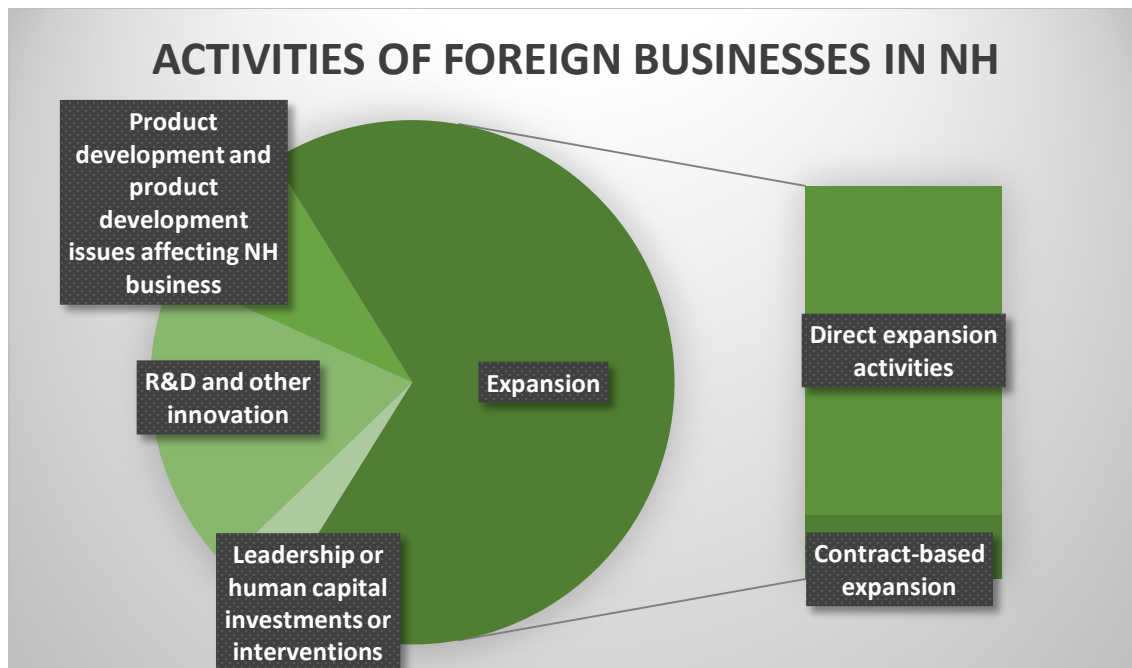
ACTIVITIES OF FOREIGN BUSINESSES IN NH

Product development and product development issues affecting NH business

R&D and other innovation

Leadership or human capital investments or interventions

Expansion

Direct expansion activities

Contract-based expansion